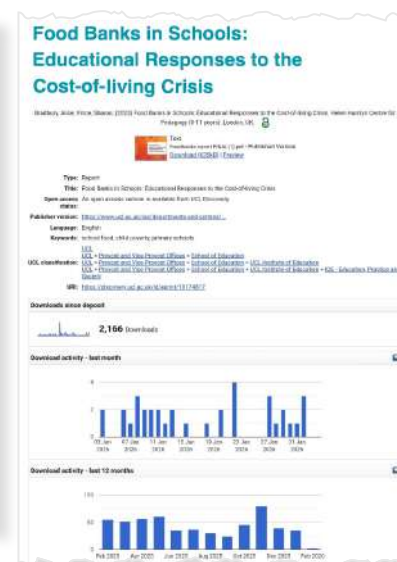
Food Banks in Schools: Educational Responses to the Cost-of-living Crisis

Bradbury, Alice; Vince, Sharon; (2023) Food Banks in Schools: Educational Responses to the Cost-of-living Crisis. Helen Hamlyn Centre for Pedagogy (0-11 years): London, UK.

Text
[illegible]
Download ([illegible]) | Preview

Type: Report
Title: Food Banks in Schools: Educational Responses to the Cost-of-living Crisis
Open access status: An open access version is available from UCL Discovery
Publisher version: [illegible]
Language: English
Keywords: school food, child poverty, primary schools
UCL classification: UCL
UCL > Provost and Vice Provost Offices > School of Education
UCL > Provost and Vice Provost Offices > School of Education > UCL Institute of Education
UCL > Provost and Vice Provost Offices > School of Education > UCL Institute of Education > UCL - Education Practice and Society
URI: https://discovery.ucl.ac.uk/id/eprint/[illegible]

Downloads since deposit
2,166 Downloads

Download activity - last month
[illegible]

Download activity - last 12 months
100
50
0
Feb 2025 Apr 2025 Jun 2025 Aug 2025 Oct 2025 Dec 2025 Feb 2026